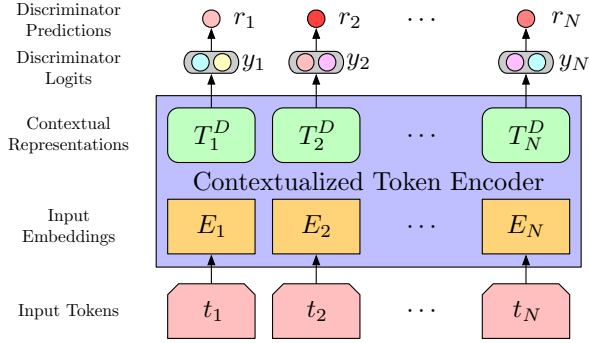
Discriminator Predictions

$r_1$ $r_2$ $\cdots$ $r_N$

Discriminator Logits

$y_1$ $y_2$ $y_N$

Contextual Representations

$T_1^D$ $T_2^D$ $\cdots$ $T_N^D$

Contextualized Token Encoder

Input Embeddings

$E_1$ $E_2$ $\cdots$ $E_N$

Input Tokens

$t_1$ $t_2$ $\cdots$ $t_N$